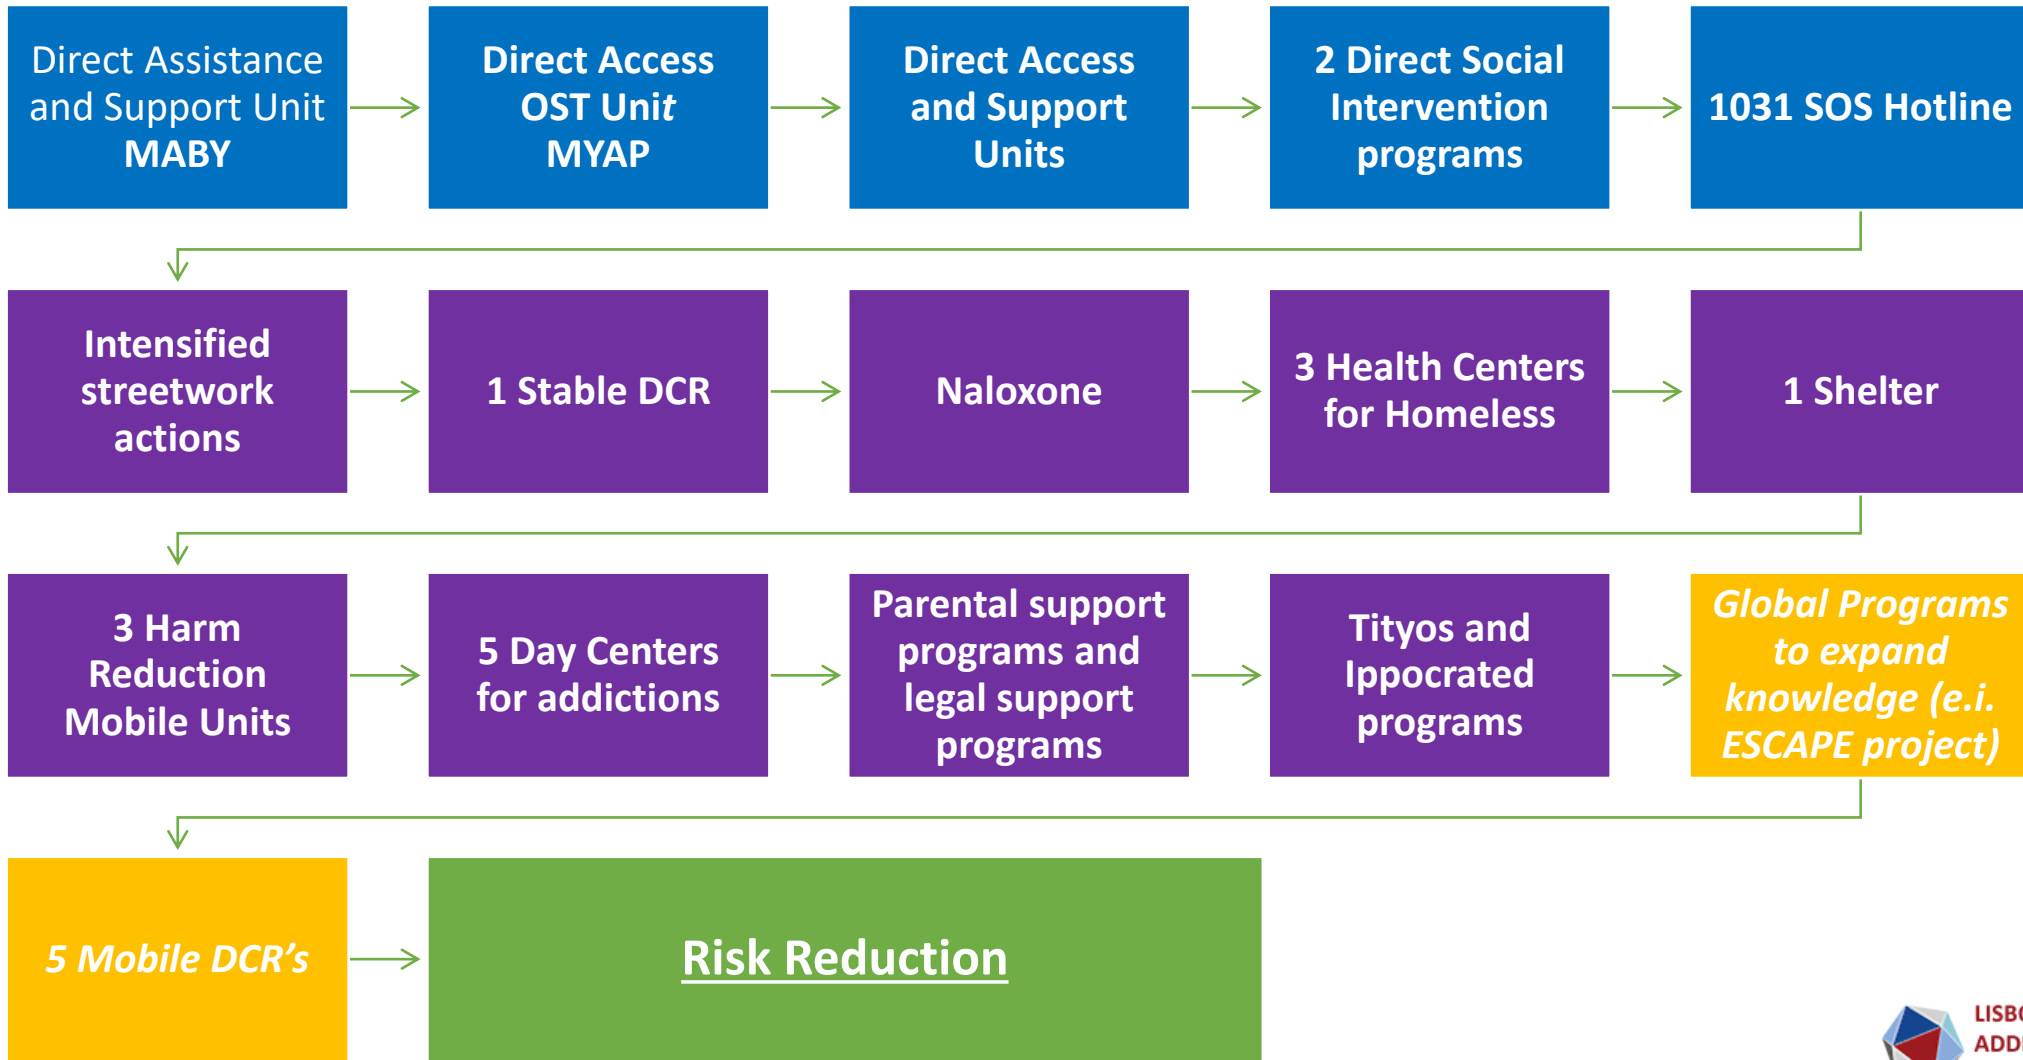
Direct Assistance and Support Unit MABY

Direct Access OST Unit MYAP

Direct Access and Support Units

2 Direct Social Intervention programs

1031 SOS Hotline

Intensified streetwork actions

1 Stable DCR

Naloxone

3 Health Centers for Homeless

1 Shelter

3 Harm Reduction Mobile Units

5 Day Centers for addictions

Parental support programs and legal support programs

Tityos and Ippocrated programs

Global Programs to expand knowledge (e.i. ESCAPE project)

5 Mobile DCR's

Risk Reduction

LISB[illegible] ADD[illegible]